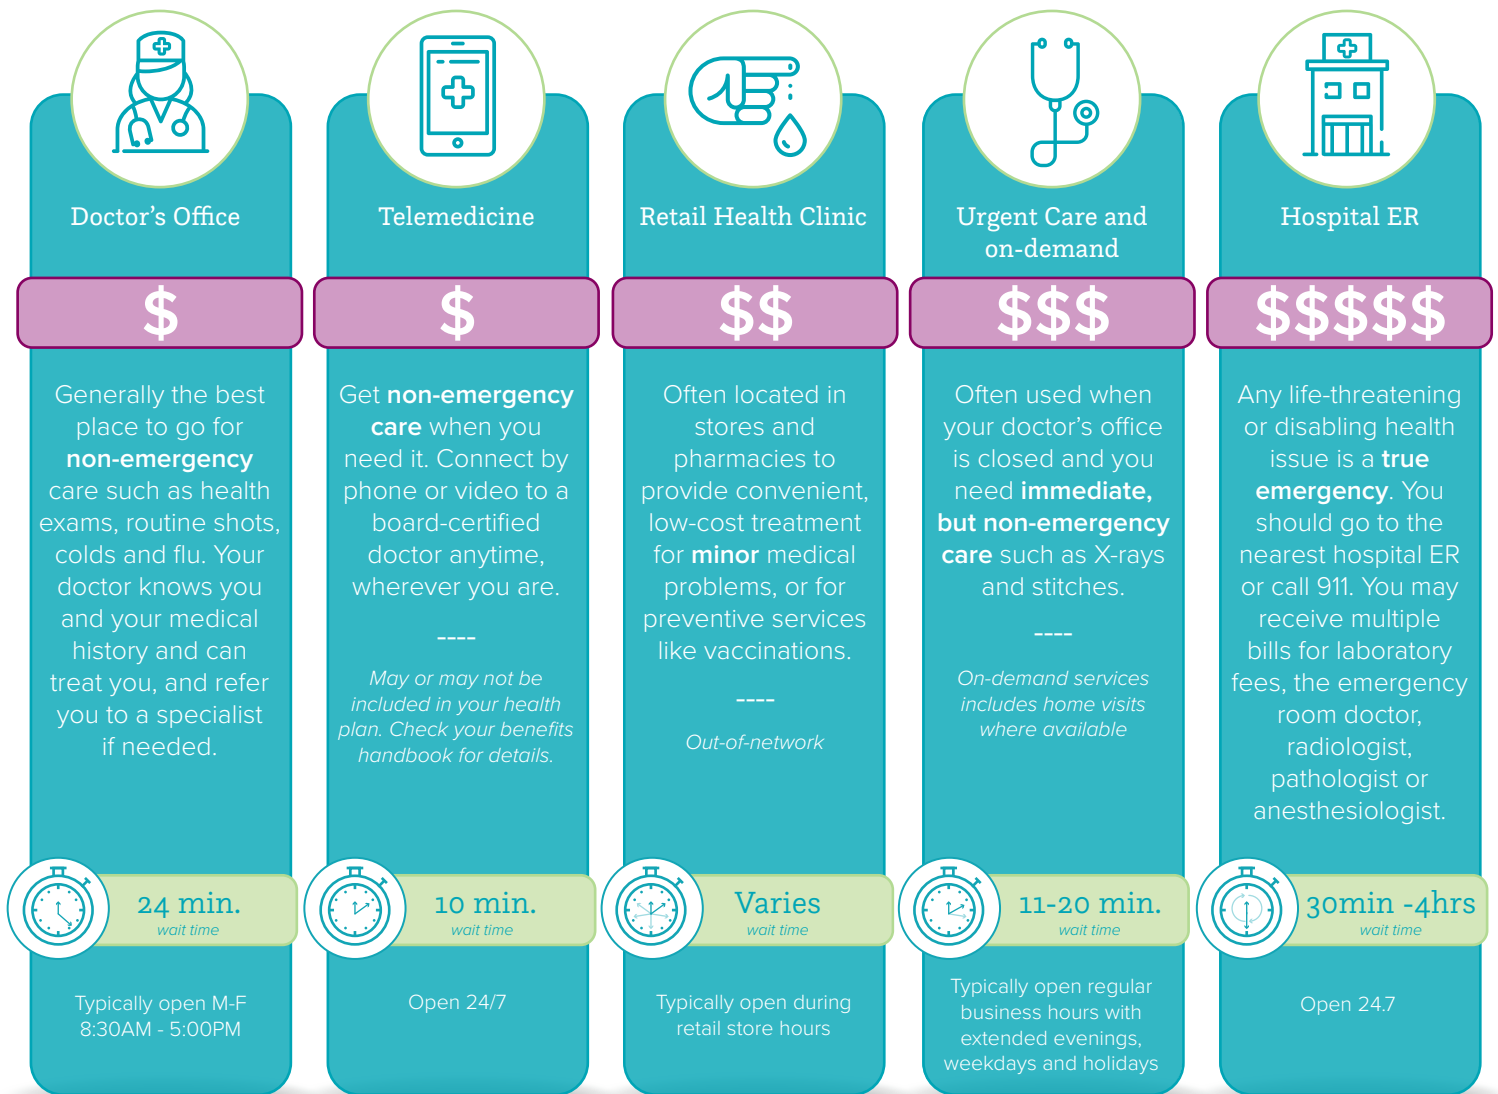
Doctor's Office

$

Generally the best place to go for non-emergency care such as health exams, routine shots, colds and flu. Your doctor knows you and your medical history and can treat you, and refer you to a specialist if needed.

24 min.
wait time

Typically open M-F 8:30AM - 5:00PM

Telemedicine

$

Get non-emergency care when you need it. Connect by phone or video to a board-certified doctor anytime, wherever you are.

----

May or may not be included in your health plan. Check your benefits handbook for details.

10 min.
wait time

Open 24/7

Retail Health Clinic

$$

Often located in stores and pharmacies to provide convenient, low-cost treatment for minor medical problems, or for preventive services like vaccinations.

----

Out-of-network

Varies
wait time

Typically open during retail store hours

Urgent Care and on-demand

$$$

Often used when your doctor's office is closed and you need immediate, but non-emergency care such as X-rays and stitches.

----

On-demand services includes home visits where available

11-20 min.
wait time

Typically open regular business hours with extended evenings, weekdays and holidays

Hospital ER

$$$$$

Any life-threatening or disabling health issue is a true emergency. You should go to the nearest hospital ER or call 911. You may receive multiple bills for laboratory fees, the emergency room doctor, radiologist, pathologist or anesthesiologist.

30min -4hrs
wait time

Open 24.7